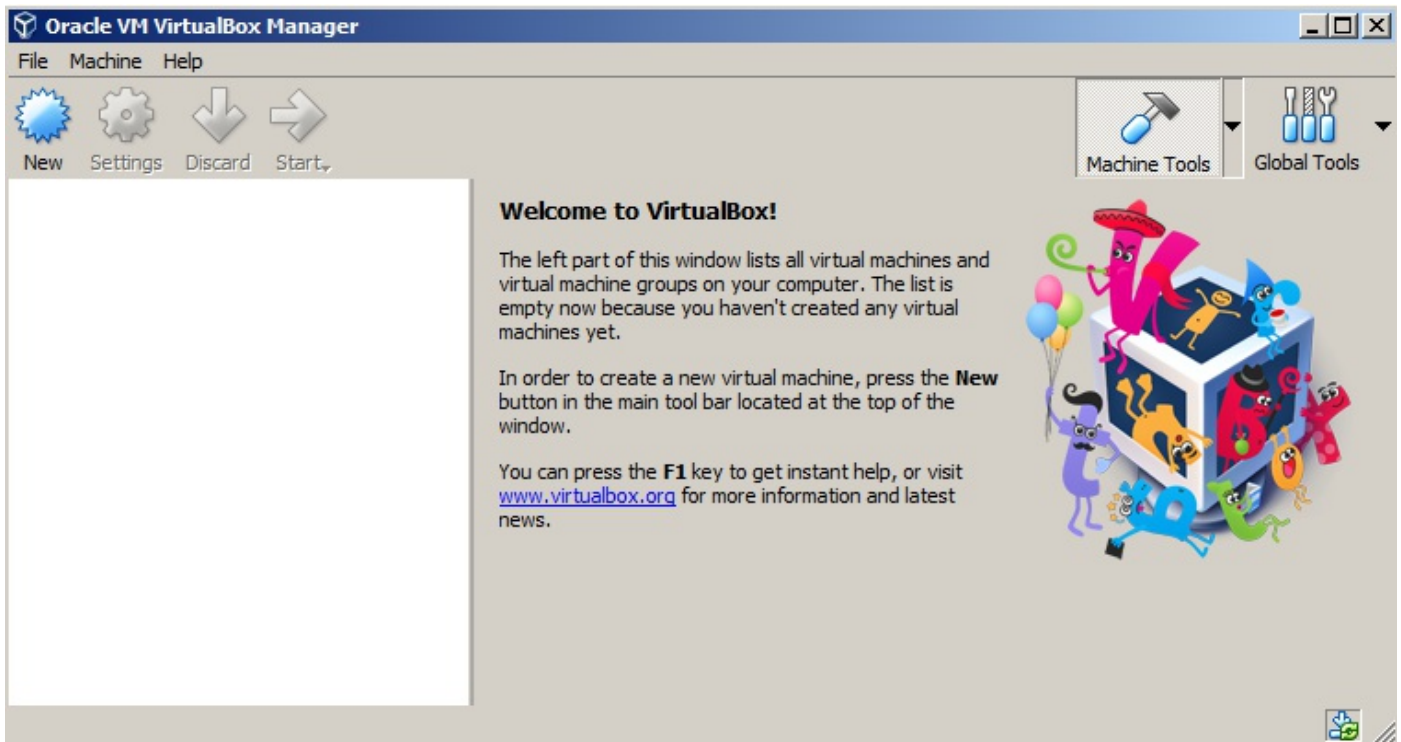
Oracle VM VirtualBox Manager

File Machine Help

New Settings Discard Start

Machine Tools Global Tools

Welcome to VirtualBox!

The left part of this window lists all virtual machines and virtual machine groups on your computer. The list is empty now because you haven't created any virtual machines yet.

In order to create a new virtual machine, press the **New** button in the main tool bar located at the top of the window.

You can press the **F1** key to get instant help, or visit www.virtualbox.org for more information and latest news.